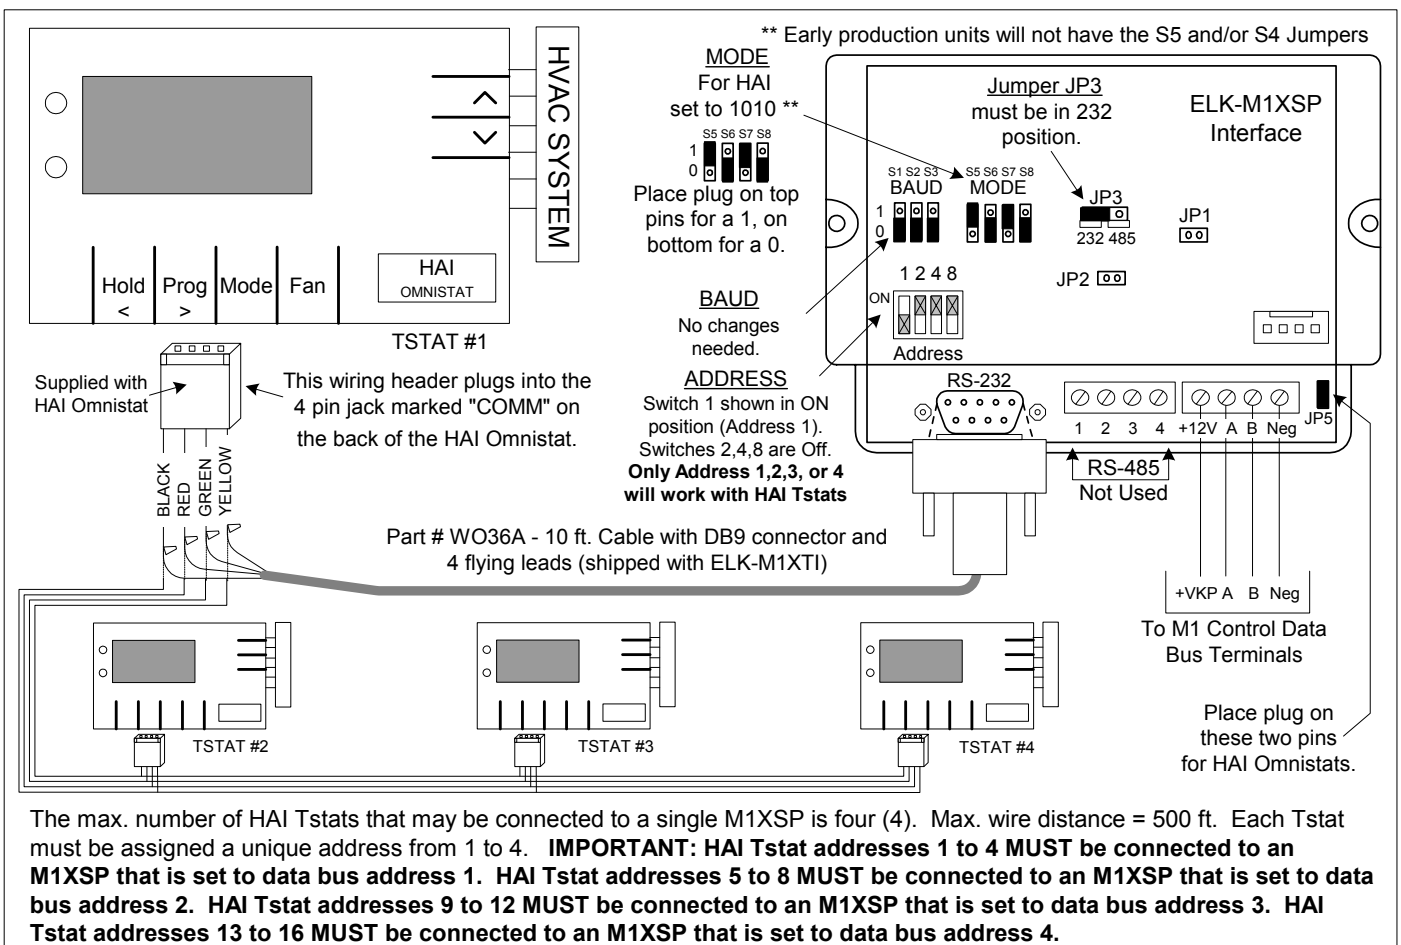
** Early production units will not have the S5 and/or S4 Jumpers

HVAC SYSTEM

Hold <
Prog >
Mode
Fan

HAI
OMNISTAT

TSTAT #1

MODE
For HAI
set to 1010 **

S5 S6 S7 S8
1
0

Place plug on top pins for a 1, on bottom for a 0.

Jumper JP3
must be in 232 position.

ELK-M1XSP
Interface

S1 S2 S3
BAUD
1
0

S5 S6 S7 S8
MODE

JP3
232 485

JP1

JP2

1 2 4 8
ON
Address

BAUD
No changes needed.

ADDRESS
Switch 1 shown in ON position (Address 1). Switches 2,4,8 are Off.
**Only Address 1,2,3, or 4 will work with HAI Tstats**

Supplied with HAI Omnistat

This wiring header plugs into the 4 pin jack marked "COMM" on the back of the HAI Omnistat.

BLACK
RED
GREEN
YELLOW

RS-232

1 2 3 4
RS-485
Not Used

+12V A B Neg

JP5

Part # WO36A - 10 ft. Cable with DB9 connector and 4 flying leads (shipped with ELK-M1XTI)

+VKP A B Neg

To M1 Control Data Bus Terminals

TSTAT #2

TSTAT #3

TSTAT #4

Place plug on these two pins for HAI Omnistats.

The max. number of HAI Tstats that may be connected to a single M1XSP is four (4). Max. wire distance = 500 ft. Each Tstat must be assigned a unique address from 1 to 4. **IMPORTANT: HAI Tstat addresses 1 to 4 MUST be connected to an M1XSP that is set to data bus address 1. HAI Tstat addresses 5 to 8 MUST be connected to an M1XSP that is set to data bus address 2. HAI Tstat addresses 9 to 12 MUST be connected to an M1XSP that is set to data bus address 3. HAI Tstat addresses 13 to 16 MUST be connected to an M1XSP that is set to data bus address 4.**